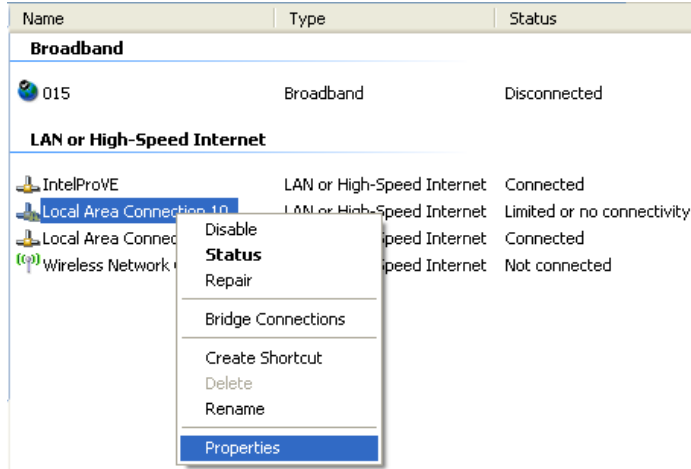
| Name | Type | Status |
|---|---|---|
| **Broadband** | | |
| 015 | Broadband | Disconnected |
| **LAN or High-Speed Internet** | | |
| IntelProVE | LAN or High-Speed Internet | Connected |
| Local Area Connection 10 | LAN or High-Speed Internet | Limited or no connectivity |
| Local Area Connec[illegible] | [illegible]peed Internet | Connected |
| Wireless Network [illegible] | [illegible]peed Internet | Not connected |

Disable
**Status**
Repair
Bridge Connections
Create Shortcut
Delete
Rename
Properties